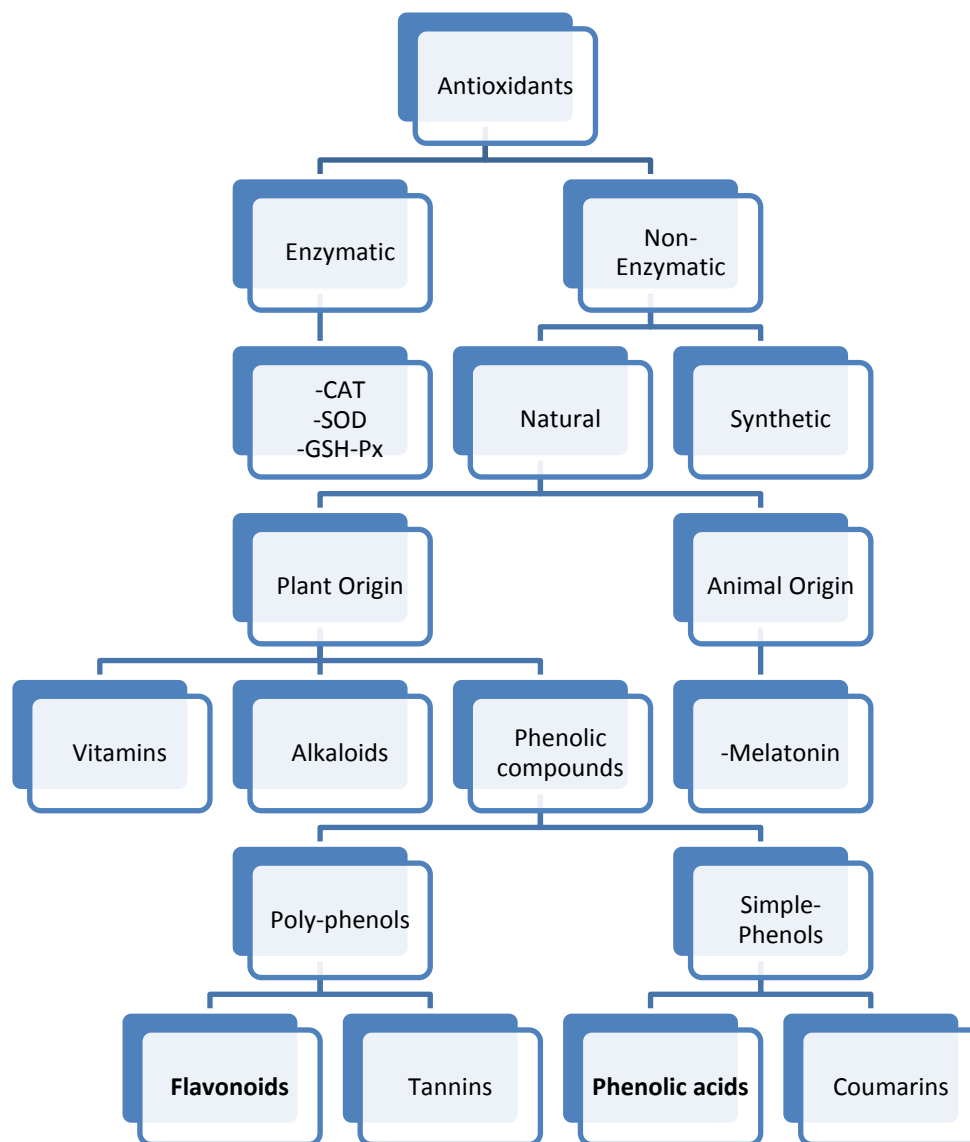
Antioxidants

Enzymatic

Non-Enzymatic

-CAT
-SOD
-GSH-Px

Natural

Synthetic

Plant Origin

Animal Origin

Vitamins

Alkaloids

Phenolic compounds

-Melatonin

Poly-phenols

Simple-Phenols

**Flavonoids**

Tannins

**Phenolic acids**

Coumarins